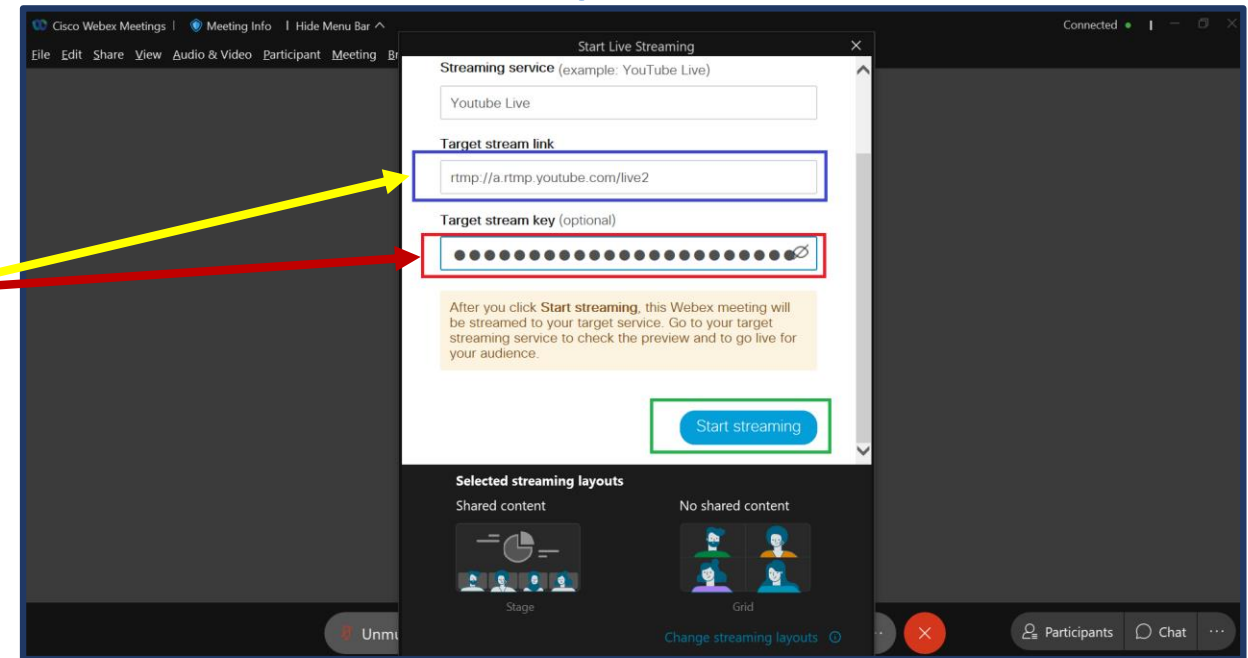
Cisco Webex Meetings | Meeting Info | Hide Menu Bar ^

Connected

File Edit Share View Audio & Video Participant Meeting Br

Start Live Streaming

Streaming service (example: YouTube Live)

Youtube Live

Target stream link

rtmp://a.rtmp.youtube.com/live2

Target stream key (optional)

••••••••••••••••••••••••

After you click Start streaming, this Webex meeting will be streamed to your target service. Go to your target streaming service to check the preview and to go live for your audience.

Start streaming

Selected streaming layouts

Shared content

No shared content

Stage

Grid

Change streaming layouts

Unmu

Participants

Chat